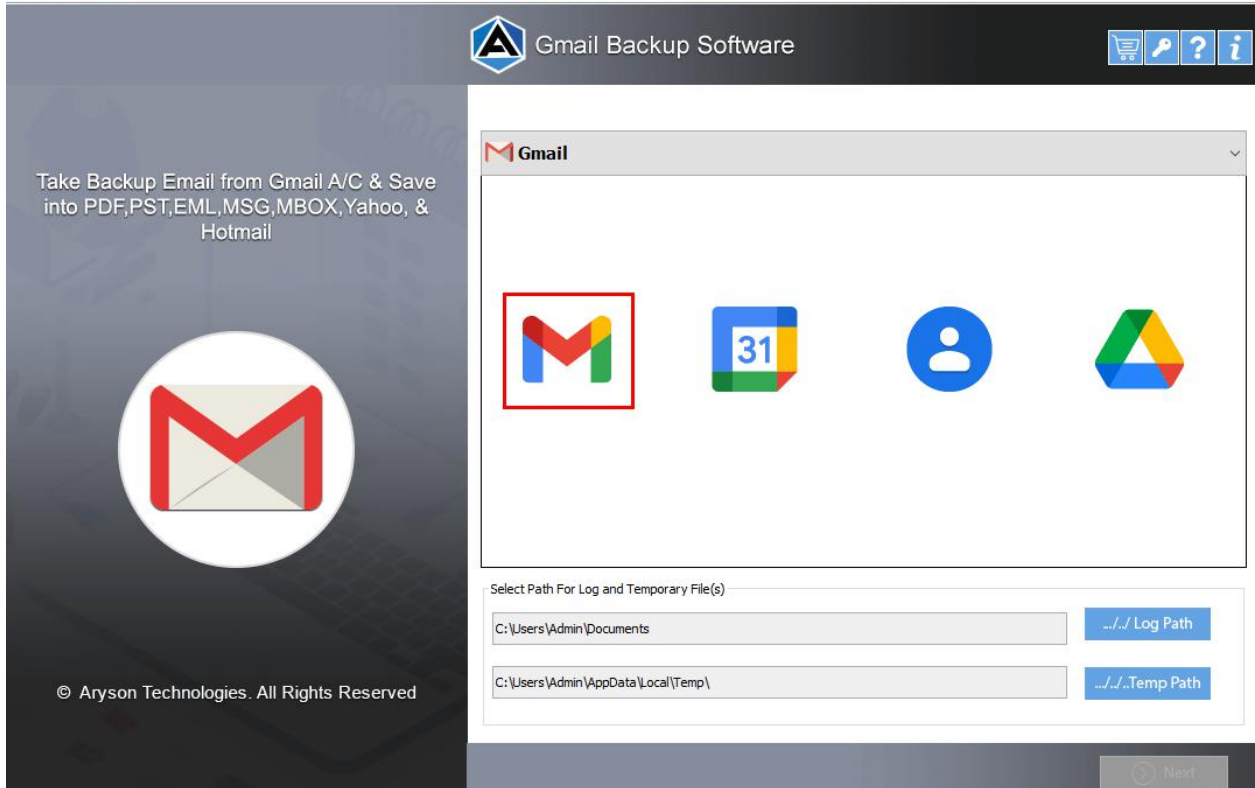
Gmail Backup Software

Take Backup Email from Gmail A/C & Save into PDF,PST,EML,MSG,MBOX,Yahoo, & Hotmail

Gmail

31

Select Path For Log and Temporary File(s)

C:\Users\Admin\Documents

.../../ Log Path

C:\Users\Admin\AppData\Local\Temp\

../../..Temp Path

© Aryson Technologies. All Rights Reserved

Next